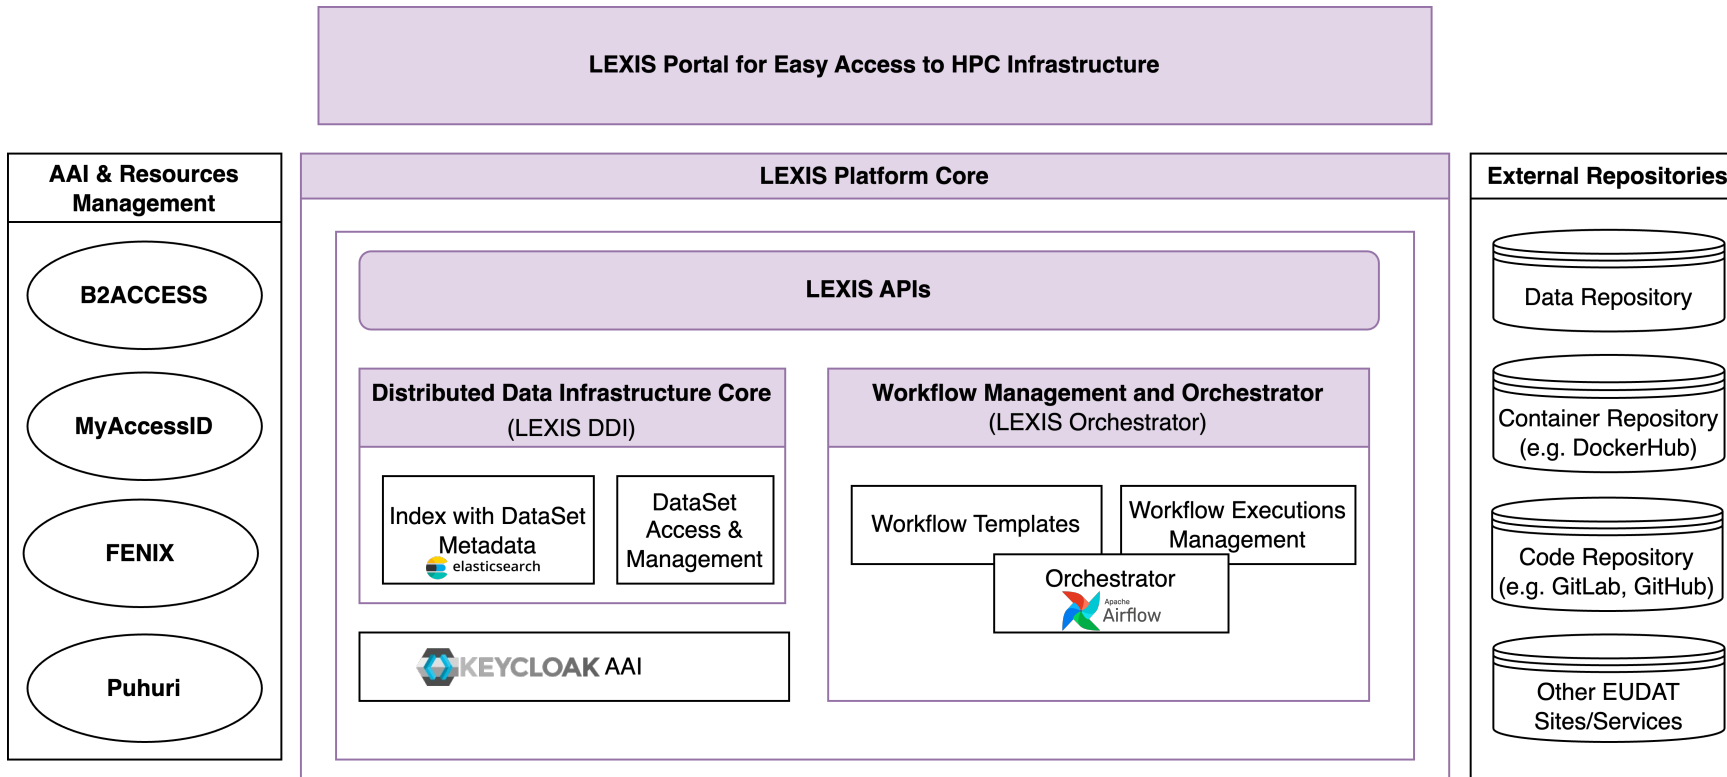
LEXIS Portal for Easy Access to HPC Infrastructure

AAI & Resources Management

B2ACCESS

MyAccessID

FENIX

Puhuri

LEXIS Platform Core

LEXIS APIs

Distributed Data Infrastructure Core (LEXIS DDI)

Index with DataSet Metadata

elasticsearch

DataSet Access & Management

KEYCLOAK AAI

Workflow Management and Orchestrator (LEXIS Orchestrator)

Workflow Templates

Workflow Executions Management

Orchestrator

Apache Airflow

External Repositories

Data Repository

Container Repository (e.g. DockerHub)

Code Repository (e.g. GitLab, GitHub)

Other EUDAT Sites/Services